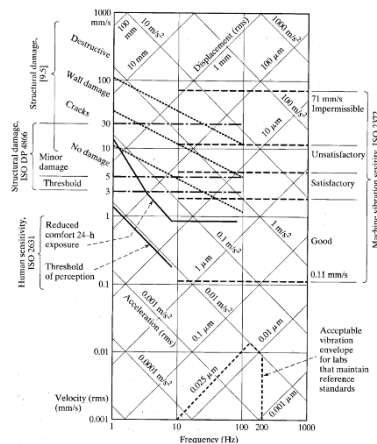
1000 mm/s

100 mm

10 mm

1 mm

100 μm

10 μm

1 μm

0.1 μm

0.01 μm

0.025 μm

0.001 μm

10 m/s²

1000 m/s²

100 m/s²

1 m/s²

0.1 m/s²

0.01 m/s²

0.001 m/s²

0.0001 m/s²

Displacement (rms)

Acceleration (rms)

Destructive

Wall damage

Cracks

No damage

Minor damage

Threshold

Structural damage, [9.5]

Structural damage, ISO DP 4866

Reduced comfort 24-h exposure

Threshold of perception

Human sensitivity, ISO 2631

71 mm/s Impermissible

Unsatisfactory

Satisfactory

Good

0.11 mm/s

Machine vibration severity, ISO 2372

Acceptable vibration envelope for labs that maintain reference standards

Velocity (rms) (mm/s)

100

30

10

5

3

1

0.1

0.01

0.001

1

10

100

200

1000

Frequency (Hz)